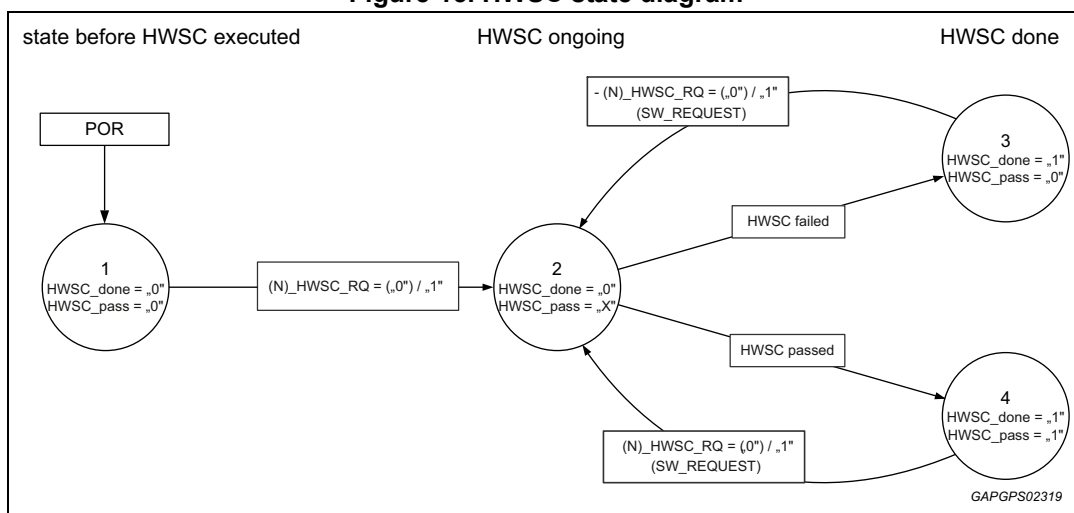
Figure 40. HWSC state diagram

state before HWSC executed

HWSC ongoing

HWSC done

POR

1
HWSC_done = „0"
HWSC_pass = „0"

(N)_HWSC_RQ = („0") / „1"

2
HWSC_done = „0"
HWSC_pass = „X"

- (N)_HWSC_RQ = („0") / „1"
(SW_REQUEST)

3
HWSC_done = „1"
HWSC_pass = „0"

HWSC failed

HWSC passed

4
HWSC_done = „1"
HWSC_pass = „1"

(N)_HWSC_RQ = („0") / „1"
(SW_REQUEST)

GAPGPS02319